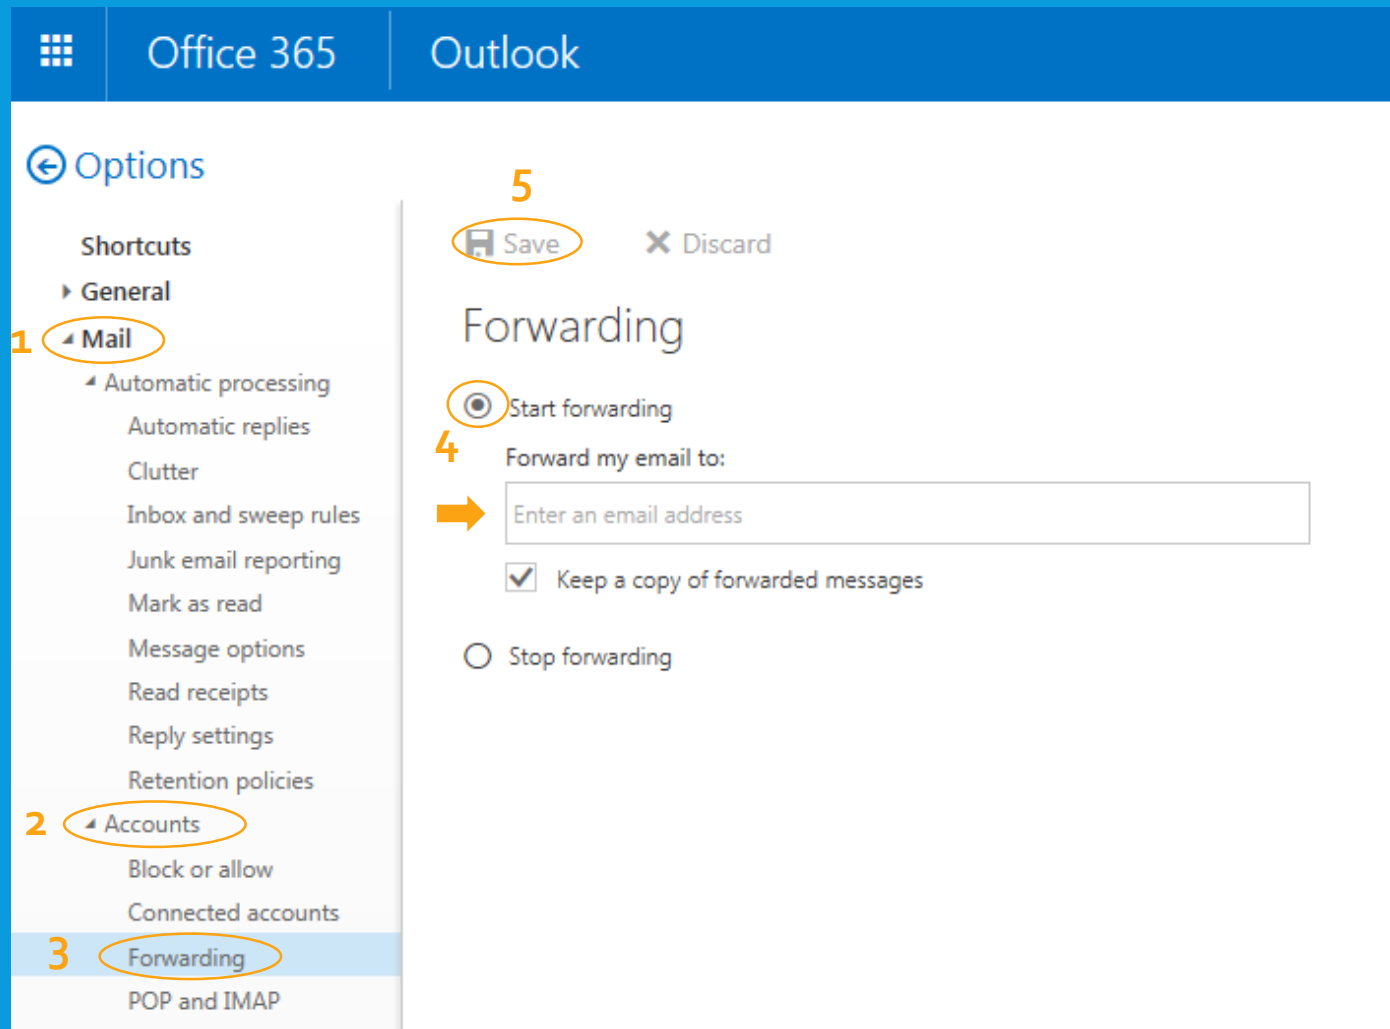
Office 365 Outlook

Options

Shortcuts
General
1 Mail
Automatic processing
Automatic replies
Clutter
Inbox and sweep rules
Junk email reporting
Mark as read
Message options
Read receipts
Reply settings
Retention policies
2 Accounts
Block or allow
Connected accounts
3 Forwarding
POP and IMAP

5
Save Discard

Forwarding

Start forwarding
4
Forward my email to:
Enter an email address
Keep a copy of forwarded messages

Stop forwarding